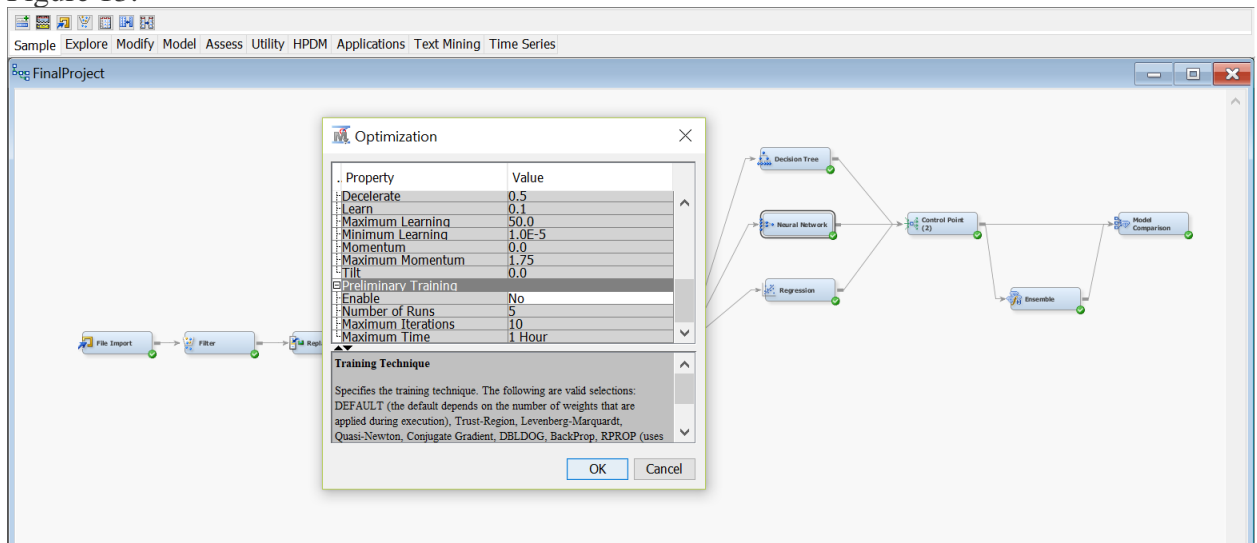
Sample Explore Modify Model Assess Utility HPDM Applications Text Mining Time Series

FinalProject

Optimization

| Property | Value |
|---|---|
| Decelerate | 0.5 |
| Learn | 0.1 |
| Maximum Learning | 50.0 |
| Minimum Learning | 1.0E-5 |
| Momentum | 0.0 |
| Maximum Momentum | 1.75 |
| Tilt | 0.0 |
| Preliminary Training | |
| Enable | No |
| Number of Runs | 5 |
| Maximum Iterations | 10 |
| Maximum Time | 1 Hour |

Training Technique

Specifies the training technique. The following are valid selections: DEFAULT (the default depends on the number of weights that are applied during execution), Trust-Region, Levenberg-Marquardt, Quasi-Newton, Conjugate Gradient, DBLDOG, BackProp, RPROP (uses

OK Cancel

File Import

Filter

Repl

Decision Tree

Neural Network

Regression

Control Point (2)

Ensemble

Model Comparison